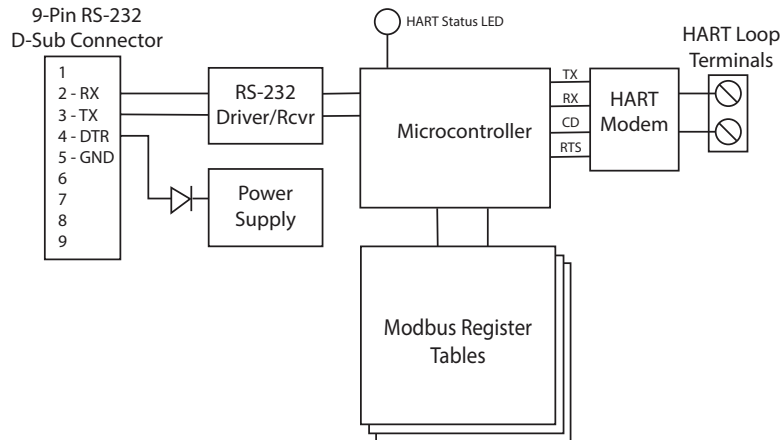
9-Pin RS-232
D-Sub Connector

1
2 - RX
3 - TX
4 - DTR
5 - GND
6
7
8
9

RS-232
Driver/Rcvr

Power
Supply

HART Status LED

Microcontroller

TX
RX
CD
RTS

HART
Modem

HART Loop
Terminals

Modbus Register
Tables